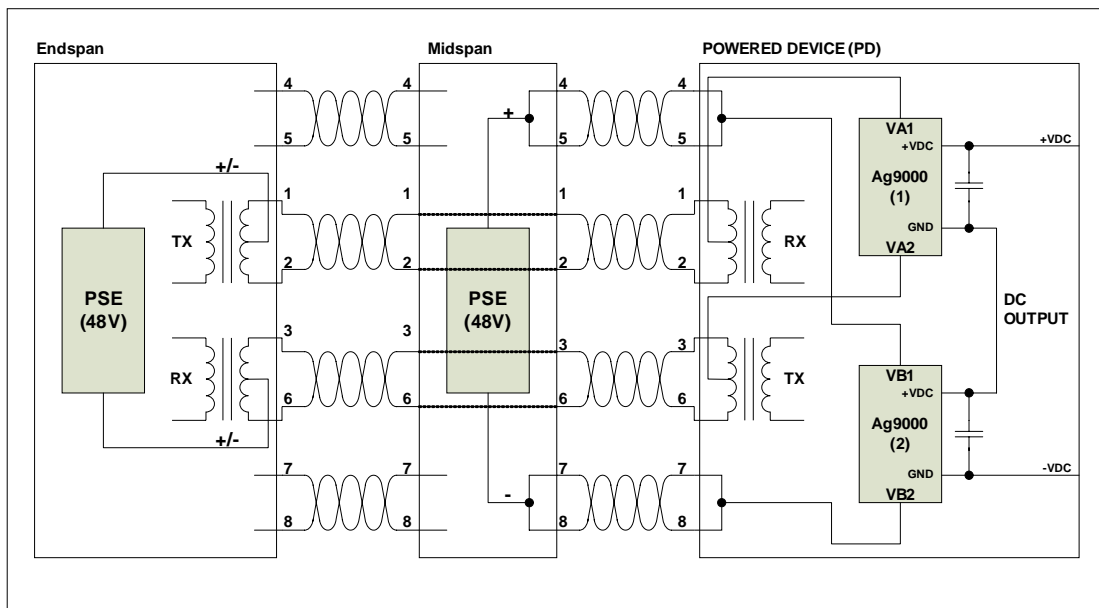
Endspan

Midspan

POWERED DEVICE (PD)

4 4 4 4
5 5 5 5
+/-
1 1 1 1
2 2 2 2
TX
PSE (48V)
3 3 3 3
RX
6 6 6 6
+/-
7 7 7 7
8 8 8 8

+
PSE (48V)
-

VA1
+VDC
Ag9000
(1)
GND
VA2
RX
+VDC

DC OUTPUT

VB1
+VDC
TX
Ag9000
(2)
GND
VB2
-VDC